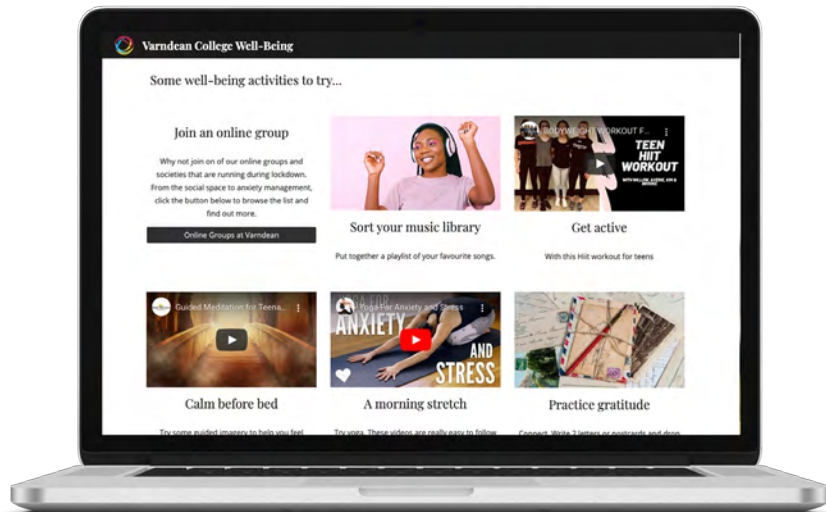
Varndean College Well-Being

Some well-being activities to try...

Join an online group

Why not join on of our online groups and societies that are running during lockdown. From the social space to anxiety management, click the button below to browse the list and find out more.

Online Groups at Varndean

Sort your music library

Put together a playlist of your favourite songs.

BODYWEIGHT WORKOUT F...

TEEN HIIT WORKOUT

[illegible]

Get active

With this Hiit workout for teens

Guided Meditation for Teena...

Calm before bed

Try some guided imagery to help you feel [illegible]

Yoga For Anxiety and Stress

ANXIETY AND STRESS

A morning stretch

Try yoga. These videos are really easy to follow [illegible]

Practice gratitude

Connect. Write 2 letters or postcards and drop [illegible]